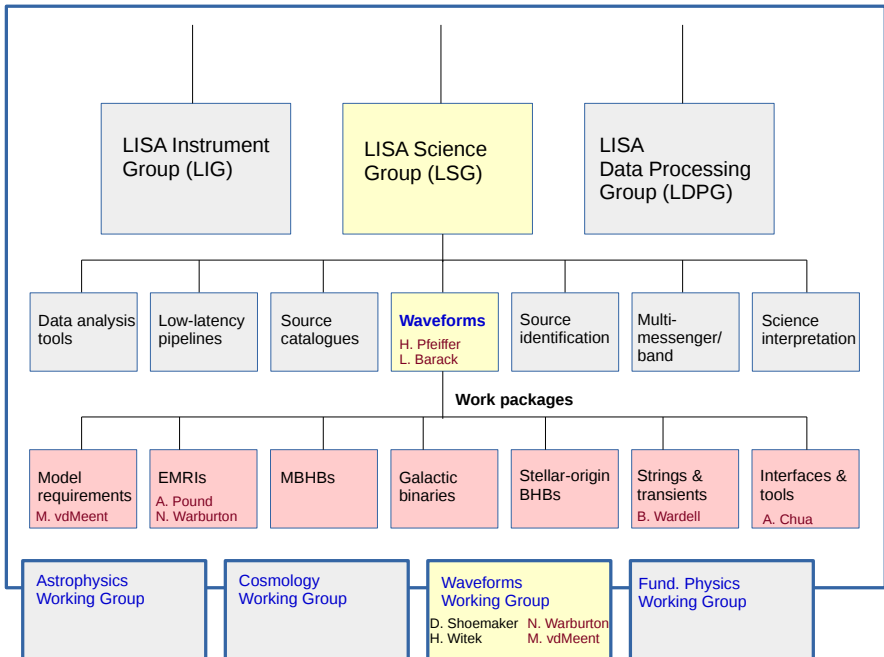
LISA Instrument Group (LIG)

LISA Science Group (LSG)

LISA Data Processing Group (LDPG)

Data analysis tools

Low-latency pipelines

Source catalogues

Waveforms
H. Pfeiffer
L. Barack

Source identification

Multi-messenger/ band

Science interpretation

Work packages

Model requirements
M. vdMeent

EMRIs
A. Pound
N. Warburton

MBHBs

Galactic binaries

Stellar-origin BHBs

Strings & transients
B. Wardell

Interfaces & tools
A. Chua

Astrophysics Working Group

Cosmology Working Group

Waveforms Working Group
D. Shoemaker
H. Witek
N. Warburton
M. vdMeent

Fund. Physics Working Group